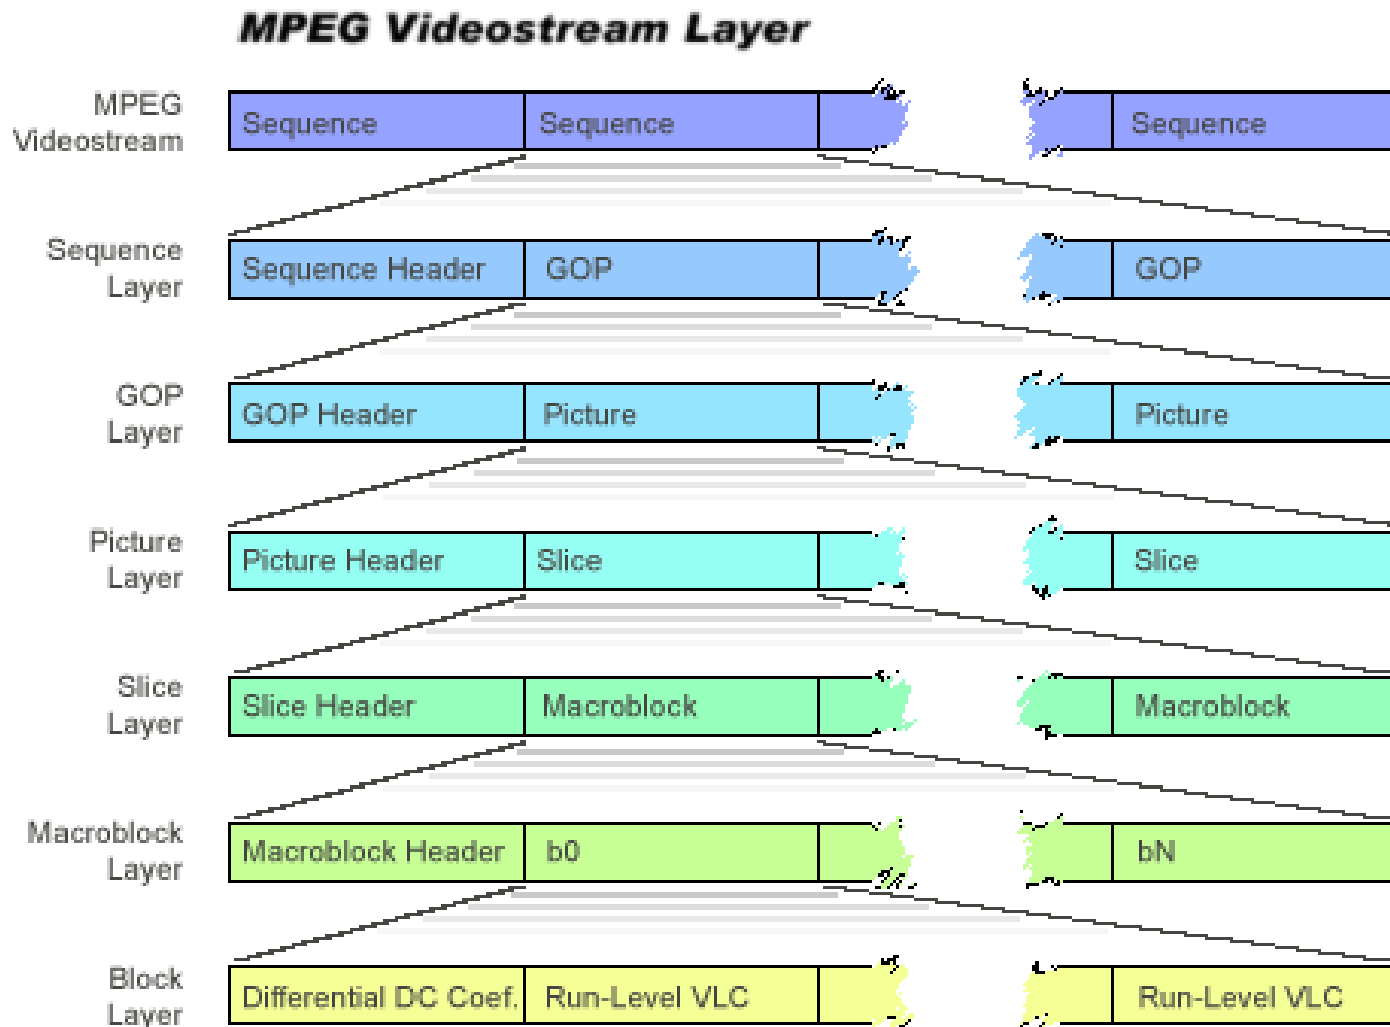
MPEG Videostream Layer

MPEG Videostream

| Sequence | Sequence | | Sequence |
|---|---|---|---|

Sequence Layer

| Sequence Header | GOP | | GOP |
|---|---|---|---|

GOP Layer

| GOP Header | Picture | | Picture |
|---|---|---|---|

Picture Layer

| Picture Header | Slice | | Slice |
|---|---|---|---|

Slice Layer

| Slice Header | Macroblock | | Macroblock |
|---|---|---|---|

Macroblock Layer

| Macroblock Header | b0 | | bN |
|---|---|---|---|

Block Layer

| Differential DC Coef. | Run-Level VLC | | Run-Level VLC |
|---|---|---|---|